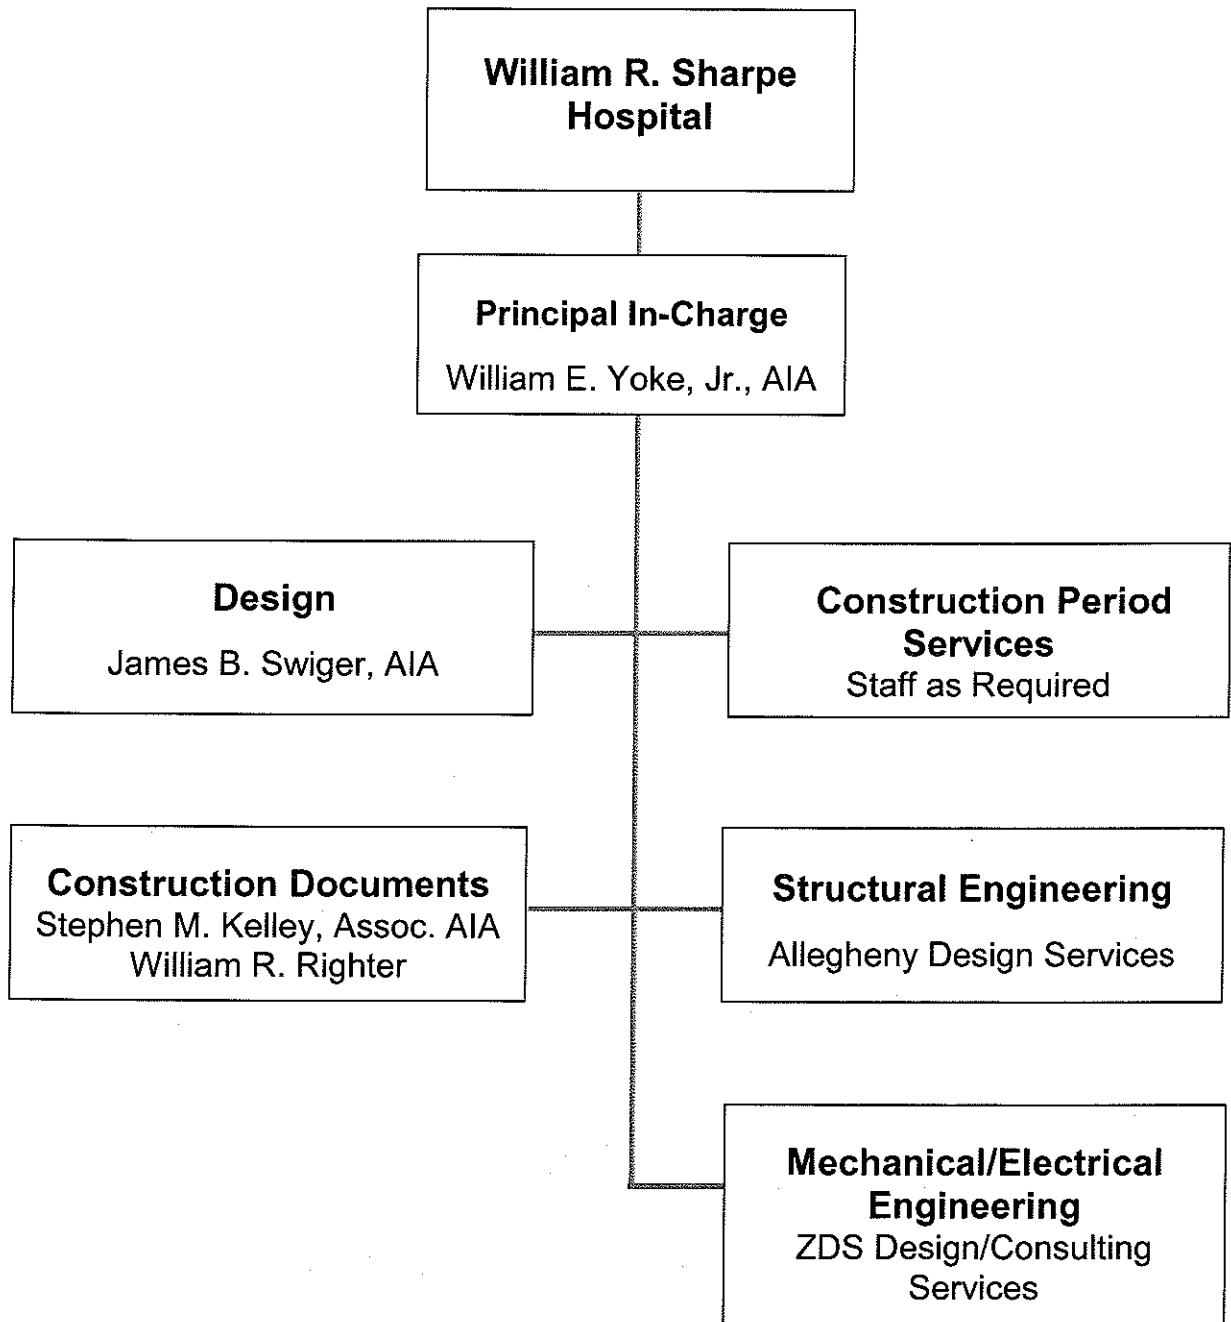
William R. Sharpe Hospital

Principal In-Charge
William E. Yoke, Jr., AIA

Design
James B. Swiger, AIA

Construction Period Services
Staff as Required

Construction Documents
Stephen M. Kelley, Assoc. AIA
William R. Righter

Structural Engineering
Allegheny Design Services

Mechanical/Electrical Engineering
ZDS Design/Consulting Services